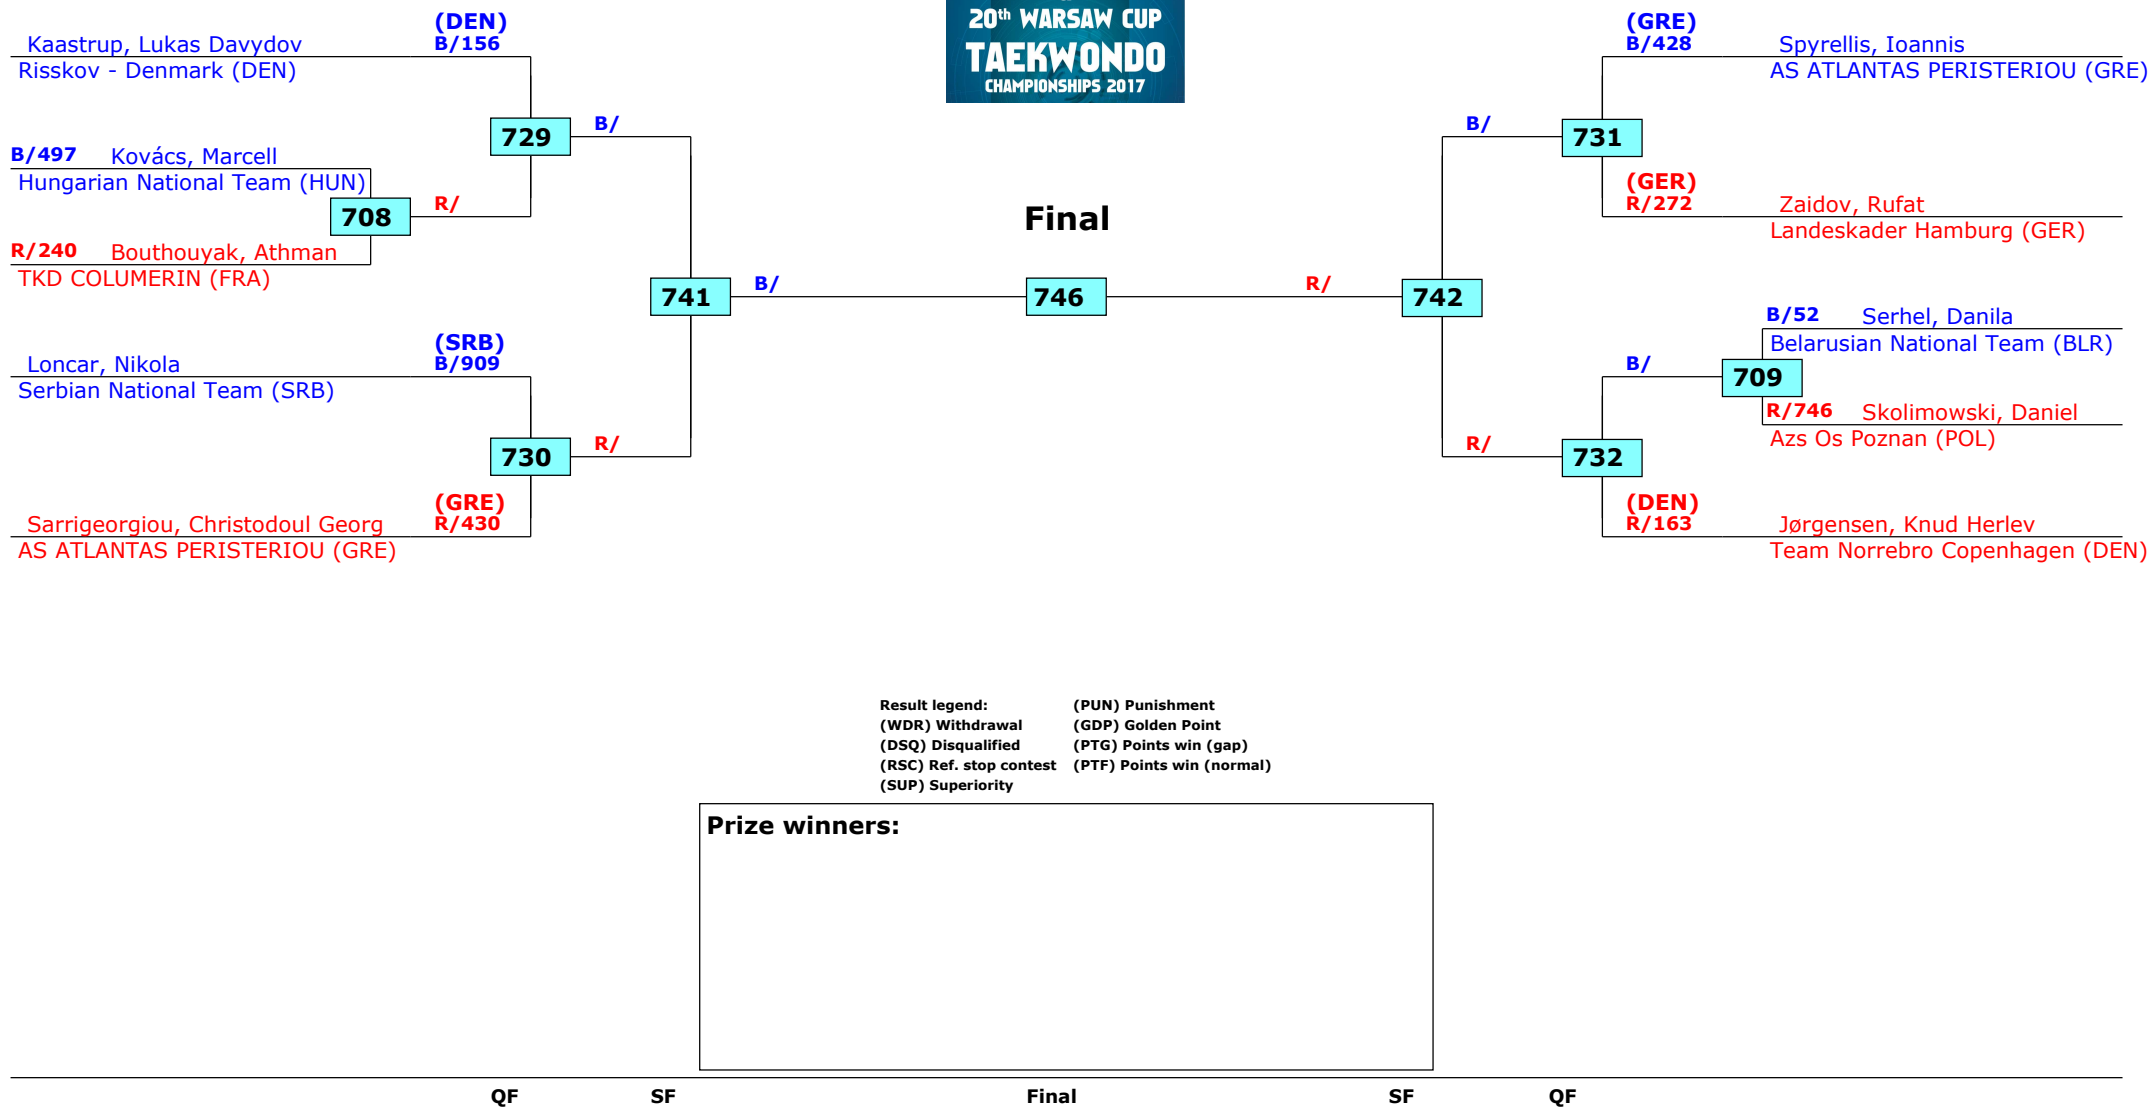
$20^{th}$ WARSAW CUP
TAEKWONDO
CHAMPIONSHIPS 2017

(DEN)
B/156
Kaastrup, Lukas Davydov
Risskov - Denmark (DEN)

729
B/

B/497 Kovács, Marcell
Hungarian National Team (HUN)

708
R/

R/240 Bouthouyak, Athman
TKD COLUMERIN (FRA)

741
B/

(SRB)
B/909
Loncar, Nikola
Serbian National Team (SRB)

730
R/

(GRE)
R/430
Sarrigeorgiou, Christodoul Georg
AS ATLANTAS PERISTERIOU (GRE)

Final

746

R/

742

(GRE)
B/428
Spyrellis, Ioannis
AS ATLANTAS PERISTERIOU (GRE)

B/
731

(GER)
R/272
Zaidov, Rufat
Landeskader Hamburg (GER)

B/52 Serhel, Danila
Belarusian National Team (BLR)

B/
709

R/746 Skolimowski, Daniel
Azs Os Poznan (POL)

R/
732

(DEN)
R/163
Jørgensen, Knud Herlev
Team Norrebro Copenhagen (DEN)

Result legend:
(WDR) Withdrawal
(DSQ) Disqualified
(RSC) Ref. stop contest
(SUP) Superiority

(PUN) Punishment
(GDP) Golden Point
(PTG) Points win (gap)
(PTF) Points win (normal)

Prize winners:

QF SF Final SF QF